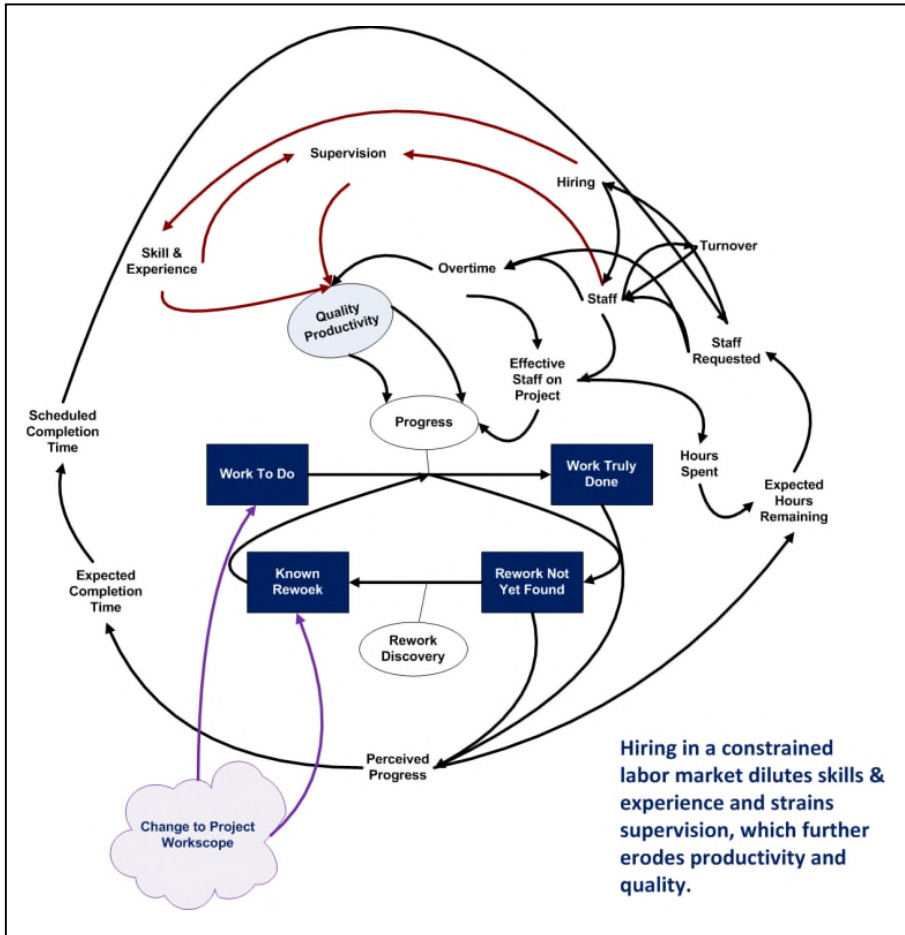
Supervision

Hiring

Skill & Experience

Turnover

Overtime

Staff

Quality Productivity

Staff Requested

Effective Staff on Project

Scheduled Completion Time

Progress

Hours Spent

Work To Do

Work Truly Done

Expected Hours Remaining

Expected Completion Time

Known Rewoek

Rework Not Yet Found

Rework Discovery

Perceived Progress

Change to Project Workscope

Hiring in a constrained labor market dilutes skills & experience and strains supervision, which further erodes productivity and quality.